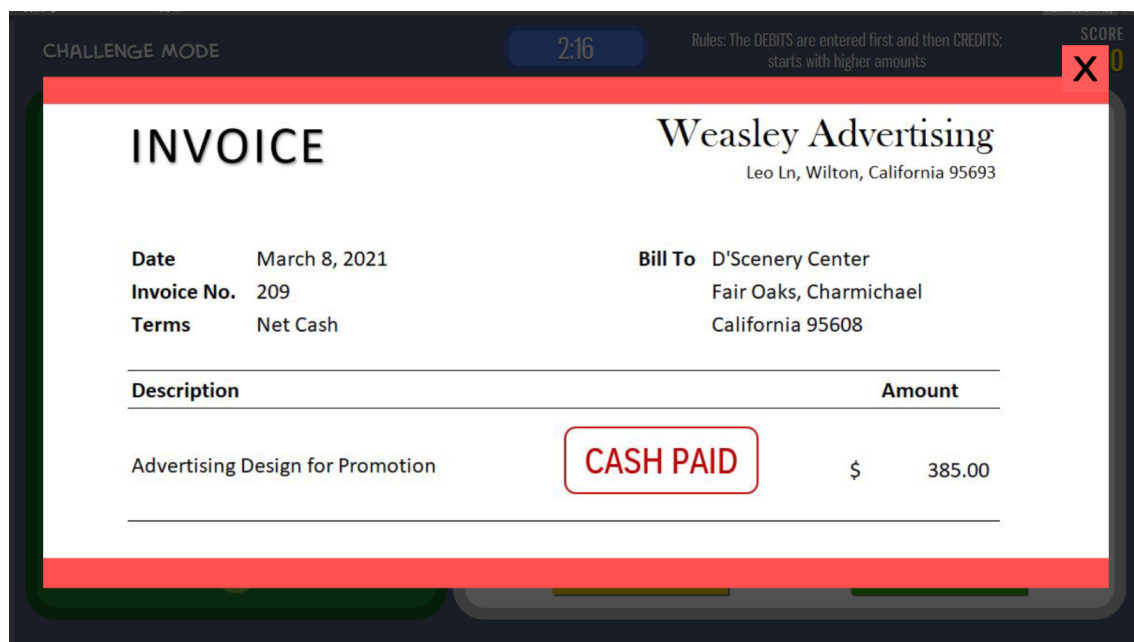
CHALLENGE MODE

2:16

Rules: The DEBITS are entered first and then CREDITS; starts with higher amounts

SCORE

X

INVOICE

Weasley Advertising
Leo Ln, Wilton, California 95693

Date March 8, 2021
Invoice No. 209
Terms Net Cash

Bill To D'Scenery Center
Fair Oaks, Charmichael
California 95608

| Description | | Amount |
|---|---|---|
| Advertising Design for Promotion | CASH PAID | \$ 385.00 |